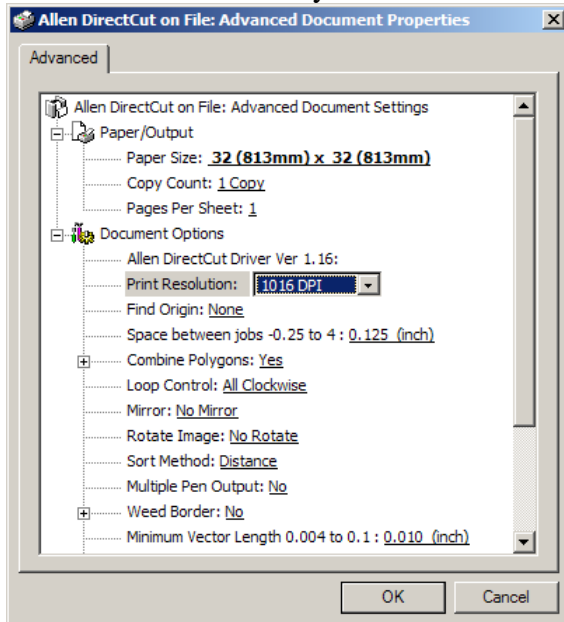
Allen DirectCut on File: Advanced Document Properties

Advanced

Allen DirectCut on File: Advanced Document Settings
Paper/Output
Paper Size: 32 (813mm) x 32 (813mm)
Copy Count: 1 Copy
Pages Per Sheet: 1
Document Options
Allen DirectCut Driver Ver 1.16:
Print Resolution: 1016 DPI
Find Origin: None
Space between jobs -0.25 to 4 : 0.125 (inch)
Combine Polygons: Yes
Loop Control: All Clockwise
Mirror: No Mirror
Rotate Image: No Rotate
Sort Method: Distance
Multiple Pen Output: No
Weed Border: No
Minimum Vector Length 0.004 to 0.1 : 0.010 (inch)

OK
Cancel